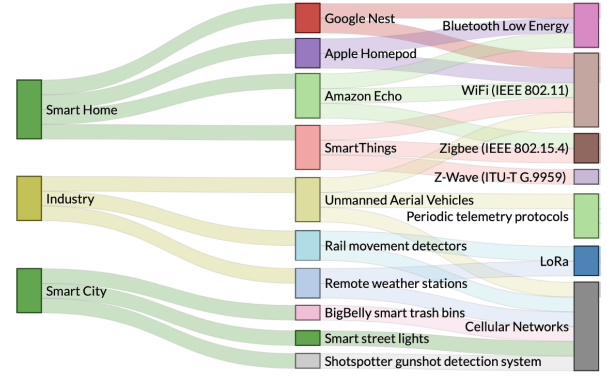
Smart Home
Industry
Smart City
Google Nest
Apple Homepod
Amazon Echo
SmartThings
Unmanned Aerial Vehicles
Rail movement detectors
Remote weather stations
BigBelly smart trash bins
Smart street lights
Shotspotter gunshot detection system
Bluetooth Low Energy
WiFi (IEEE 802.11)
Zigbee (IEEE 802.15.4)
Z-Wave (ITU-T G.9959)
Periodic telemetry protocols
LoRa
Cellular Networks